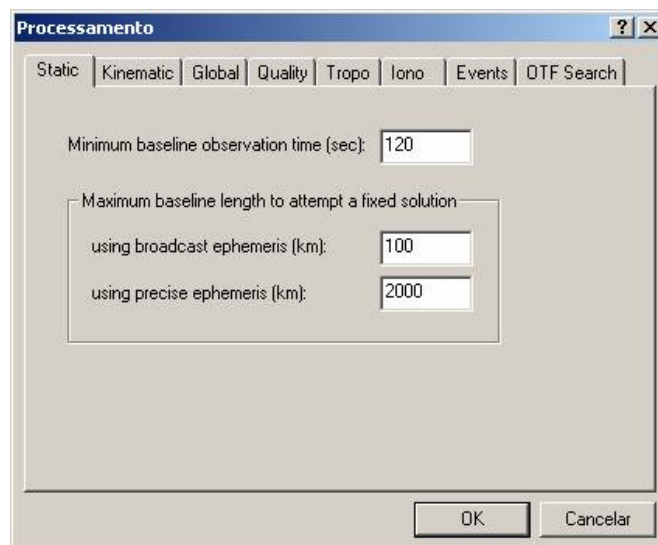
Processamento ? X

Static | Kinematic | Global | Quality | Tropo | Iono | Events | OTF Search

Minimum baseline observation time (sec): 120

Maximum baseline length to attempt a fixed solution

using broadcast ephemeris (km): 100

using precise ephemeris (km): 2000

OK Cancelar